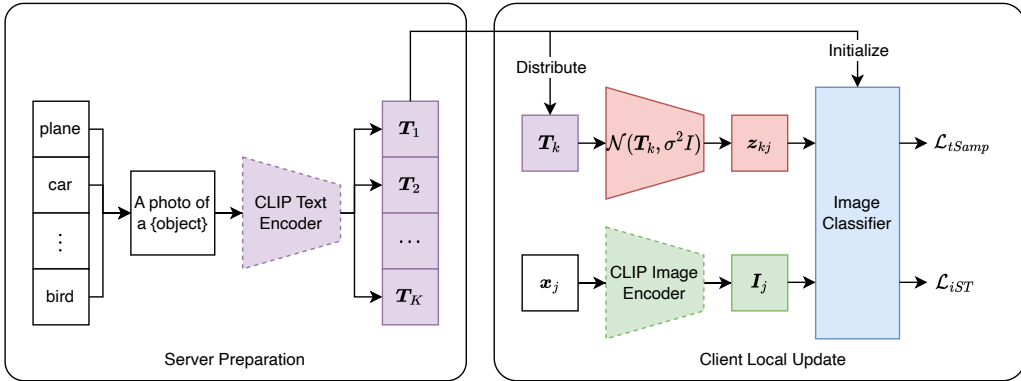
plane

car

$\vdots$

bird

A photo of a {object}

CLIP Text Encoder

$\boldsymbol{T}_1$

$\boldsymbol{T}_2$

$\dots$

$\boldsymbol{T}_K$

Server Preparation

Distribute

Initialize

$\boldsymbol{T}_k$

$\mathcal{N}(\boldsymbol{T}_k, \sigma^2 I)$

$\boldsymbol{z}_{kj}$

Image Classifier

$\mathcal{L}_{tSamp}$

$\boldsymbol{x}_j$

CLIP Image Encoder

$\boldsymbol{I}_j$

$\mathcal{L}_{iST}$

Client Local Update